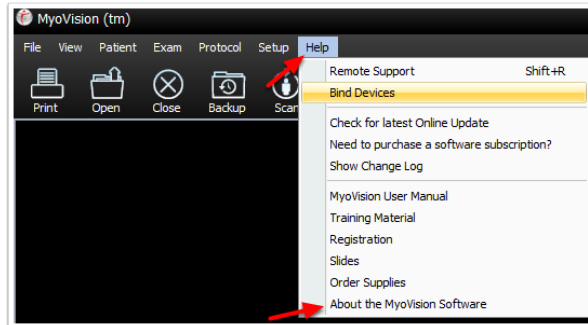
MyoVision (tm)

File View Patient Exam Protocol Setup Help

Print Open Close Backup Scan

Remote Support Shift+R
Bind Devices
Check for latest Online Update
Need to purchase a software subscription?
Show Change Log
MyoVision User Manual
Training Material
Registration
Slides
Order Supplies
About the MyoVision Software